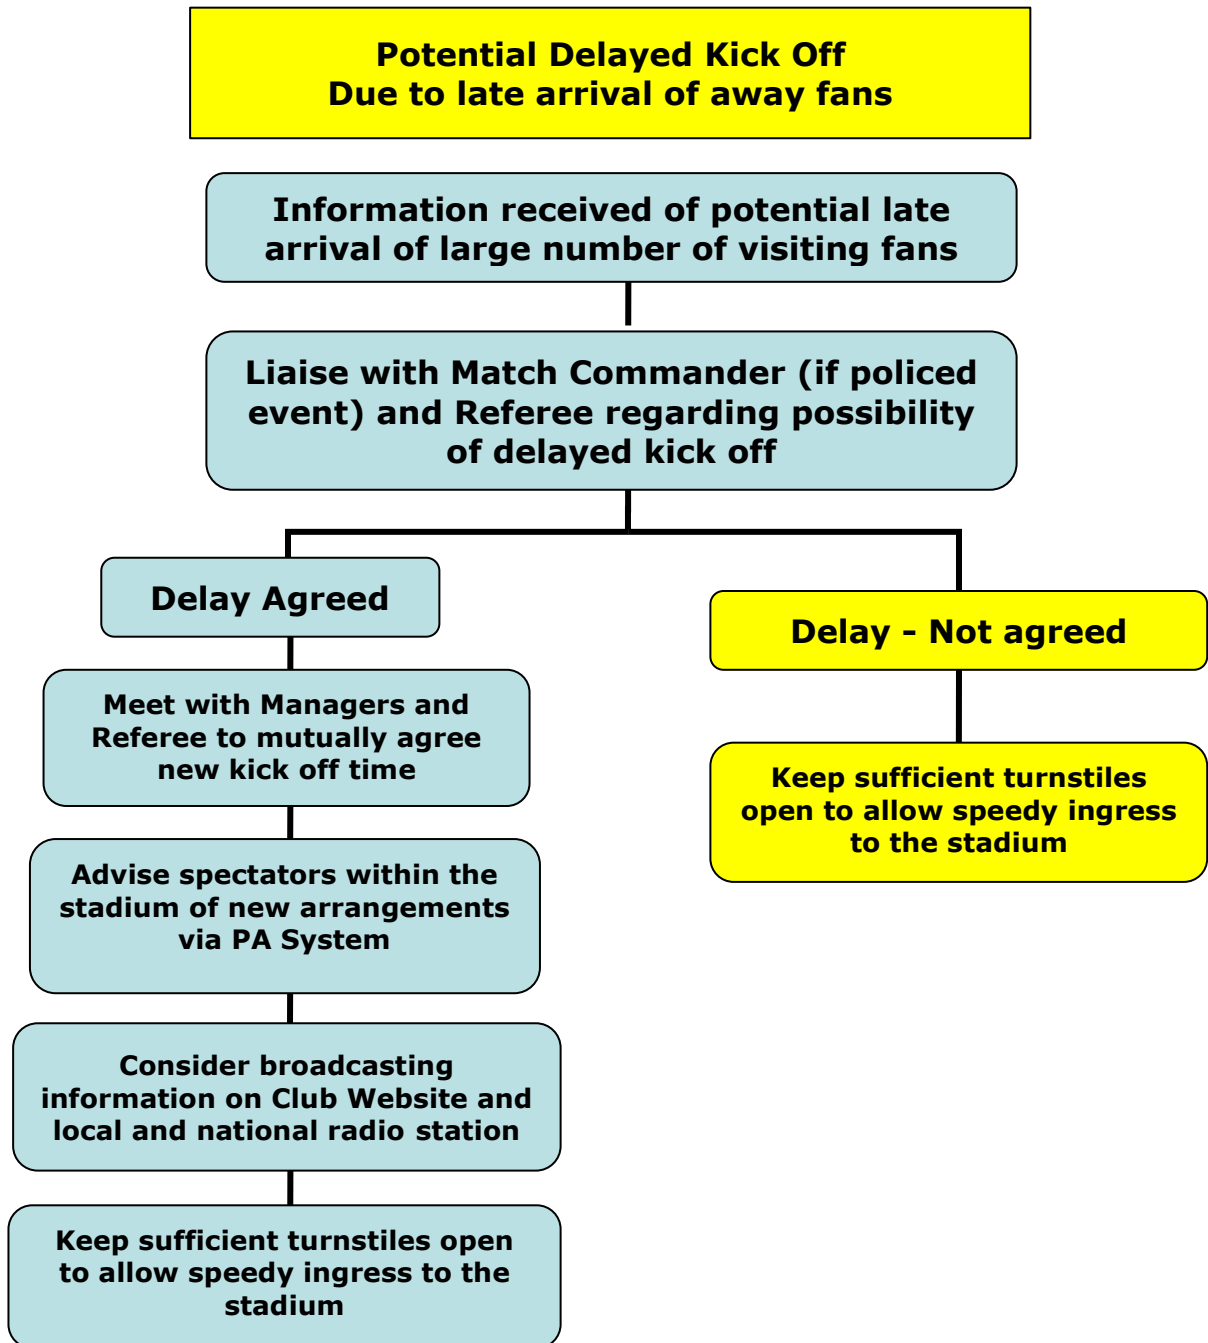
Potential Delayed Kick Off
Due to late arrival of away fans

Information received of potential late arrival of large number of visiting fans

Liaise with Match Commander (if policed event) and Referee regarding possibility of delayed kick off

Delay Agreed

Meet with Managers and Referee to mutually agree new kick off time

Advise spectators within the stadium of new arrangements via PA System

Consider broadcasting information on Club Website and local and national radio station

Keep sufficient turnstiles open to allow speedy ingress to the stadium

Delay - Not agreed

Keep sufficient turnstiles open to allow speedy ingress to the stadium